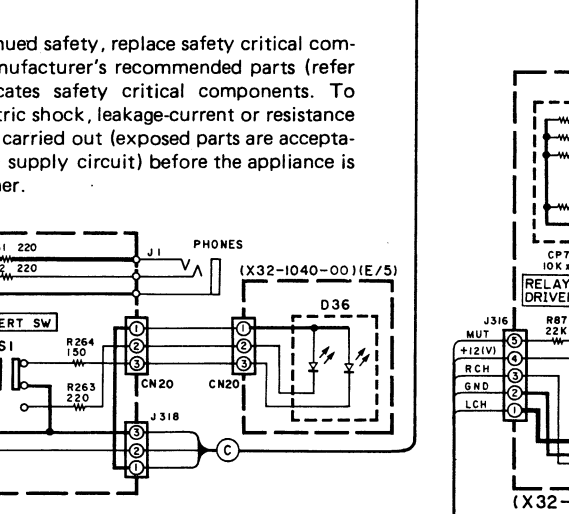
nued safety, replace safety critical com-
nufacturer's recommended parts (refer
cates safety critical components. To
tric shock, leakage-current or resistance
carried out (exposed parts are accepta-
supply circuit) before the appliance is
ner.

220
220
J1
PHONES
(X32-1040-00)(E/5)
D36
ERT SW
S1
R264
150
R263
220
①
②
③
CN20
CN20
①
②
③
J318
③
②
①
C

CP7
10K
RELAY
DRIVE
J316
R87
22K
MUT
+12(V)
RCH
GND
LCH
⑤
④
③
②
①
(X32-